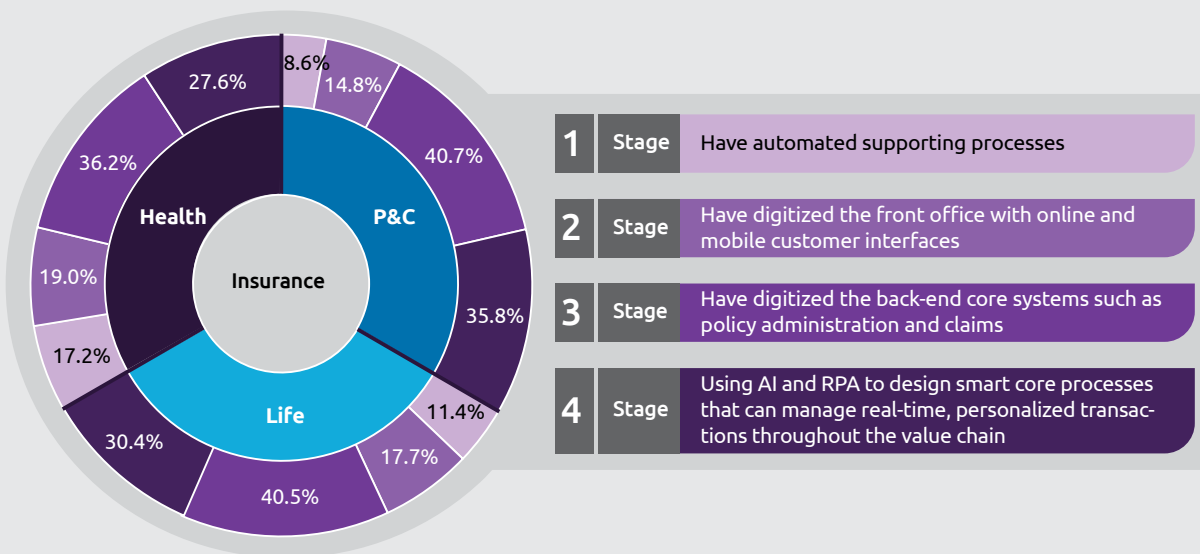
Insurance

P&C
8.6%
14.8%
40.7%
35.8%

Life
11.4%
17.7%
40.5%
30.4%

Health
17.2%
19.0%
36.2%
27.6%

1 Stage Have automated supporting processes

2 Stage Have digitized the front office with online and mobile customer interfaces

3 Stage Have digitized the back-end core systems such as policy administration and claims

4 Stage Using AI and RPA to design smart core processes that can manage real-time, personalized transactions throughout the value chain